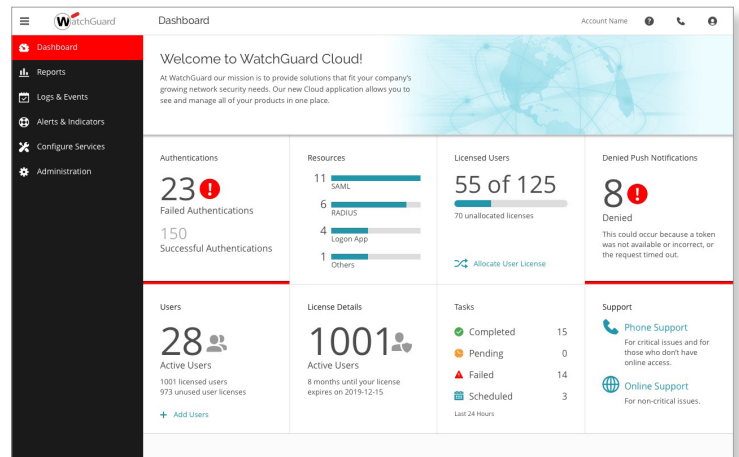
WatchGuard

Dashboard

Account Name

Dashboard
Reports
Logs & Events
Alerts & Indicators
Configure Services
Administration

Welcome to WatchGuard Cloud!

At WatchGuard our mission is to provide solutions that fit your company's growing network security needs. Our new Cloud application allows you to see and manage all of your products in one place.

Authentications
23 !
Failed Authentications
150
Successful Authentications

Resources
11 SAML
6 RADIUS
4 Logon App
1 Others

Licensed Users
55 of 125
70 unallocated licenses
Allocate User License

Denied Push Notifications
8 !
Denied
This could occur because a token was not available or incorrect, or the request timed out.

Users
28
Active Users
1001 licensed users
973 unused user licenses
+ Add Users

License Details
1001
Active Users
8 months until your license expires on 2019-12-15

Tasks
| | |
|---|---|
| Completed | 15 |
| Pending | 0 |
| Failed | 14 |
| Scheduled | 3 |

Last 24 Hours

Support
Phone Support
For critical issues and for those who don't have online access.
Online Support
For non-critical issues.